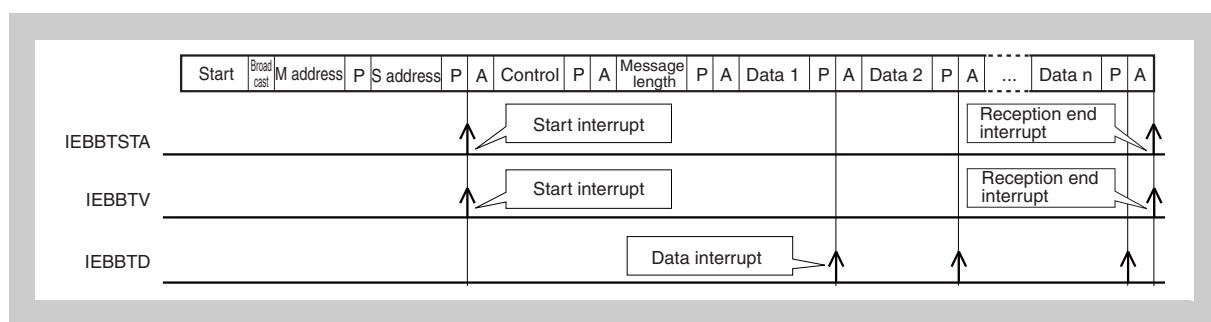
| Start | Broad cast | M address | P | S address | P | A | Control | P | A | Message length | P | A | Data 1 | P | A | Data 2 | P | A | ... | Data n | P | A |
|---|---|---|---|---|---|---|---|---|---|---|---|---|---|---|---|---|---|---|---|---|---|---|

IEBBTSTA

Start interrupt

Reception end interrupt

IEBBTV

Start interrupt

Reception end interrupt

IEBBTD

Data interrupt